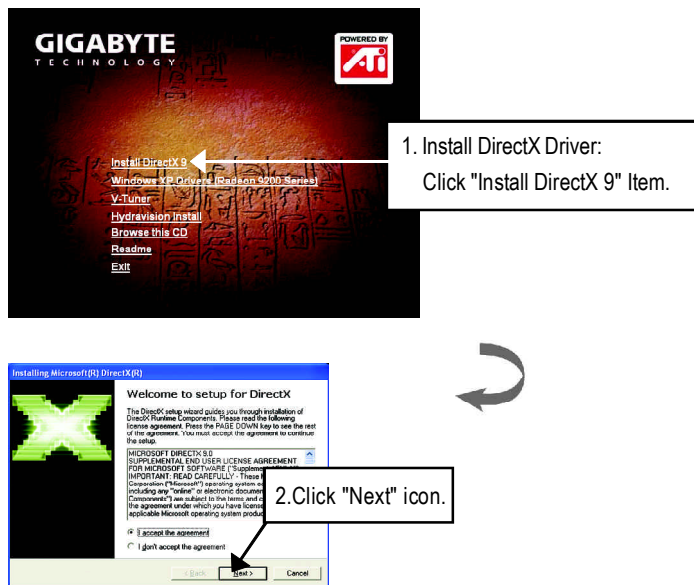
GIGABYTE
TECHNOLOGY

POWERED BY
ATi

Install DirectX 9
Windows XP Drivers (Radeon 9200 Series)
V-Tuner
Hydravision Install
Browse this CD
Readme
Exit

1. Install DirectX Driver:
Click "Install DirectX 9" Item.

Installing Microsoft(R) DirectX(R)

Welcome to setup for DirectX

The DirectX setup wizard guides you through installation of DirectX Runtime Components. Please read the following license agreement. Press the PAGE DOWN key to see the rest of the agreement. You must accept the agreement to continue the setup.

MICROSOFT DIRECTX 9.0
SUPPLEMENTAL END USER LICENSE AGREEMENT FOR MICROSOFT SOFTWARE ("Suppleme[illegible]
IMPORTANT: READ CAREFULLY - These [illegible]
Corporation ("Microsoft") operating system co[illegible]
including any "online" or electronic documen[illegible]
Components") are subject to the terms and c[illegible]
the agreement under which you have license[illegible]
applicable Microsoft operating system produc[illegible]

2.Click "Next" icon.

I accept the agreement
I don't accept the agreement

< Back
Next >
Cancel